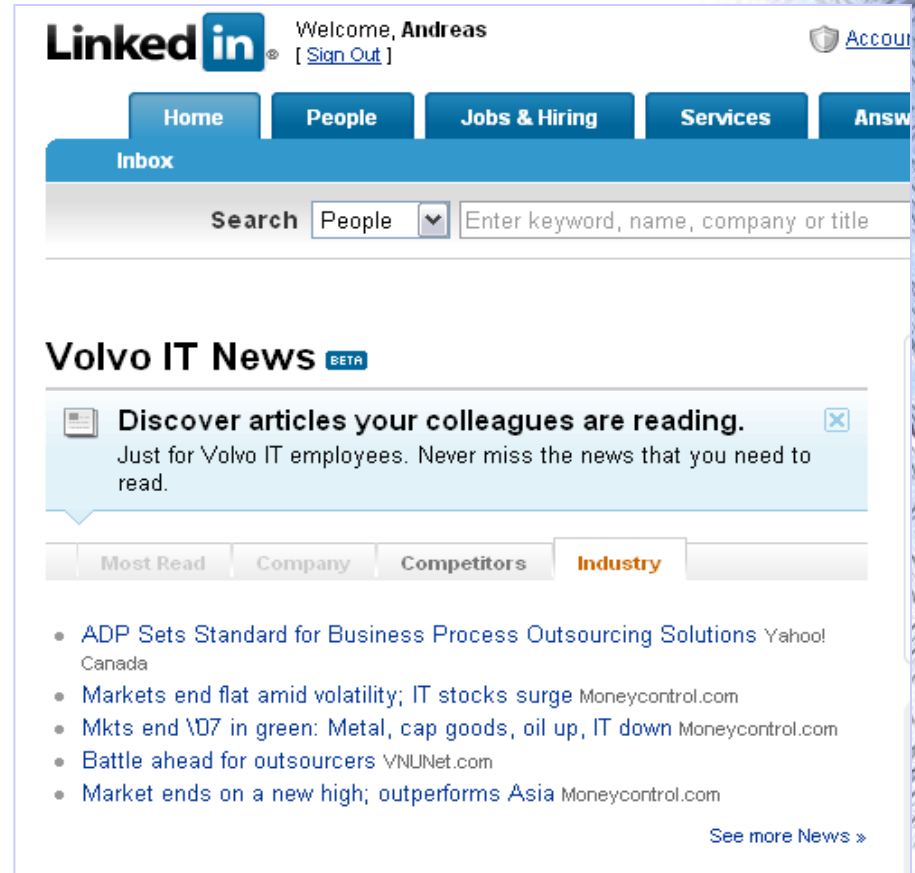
Linkedin®

Welcome, Andreas
[ Sign Out ]

Accou

Home
People
Jobs & Hiring
Services
Answ

Inbox

Search People
Enter keyword, name, company or title

Volvo IT News BETA

Discover articles your colleagues are reading.
Just for Volvo IT employees. Never miss the news that you need to read.

Most Read
Company
Competitors
Industry

- ADP Sets Standard for Business Process Outsourcing Solutions Yahoo! Canada
- Markets end flat amid volatility; IT stocks surge Moneycontrol.com
- Mkts end \'07 in green: Metal, cap goods, oil up, IT down Moneycontrol.com
- Battle ahead for outsourcers VNUNet.com
- Market ends on a new high; outperforms Asia Moneycontrol.com

See more News »